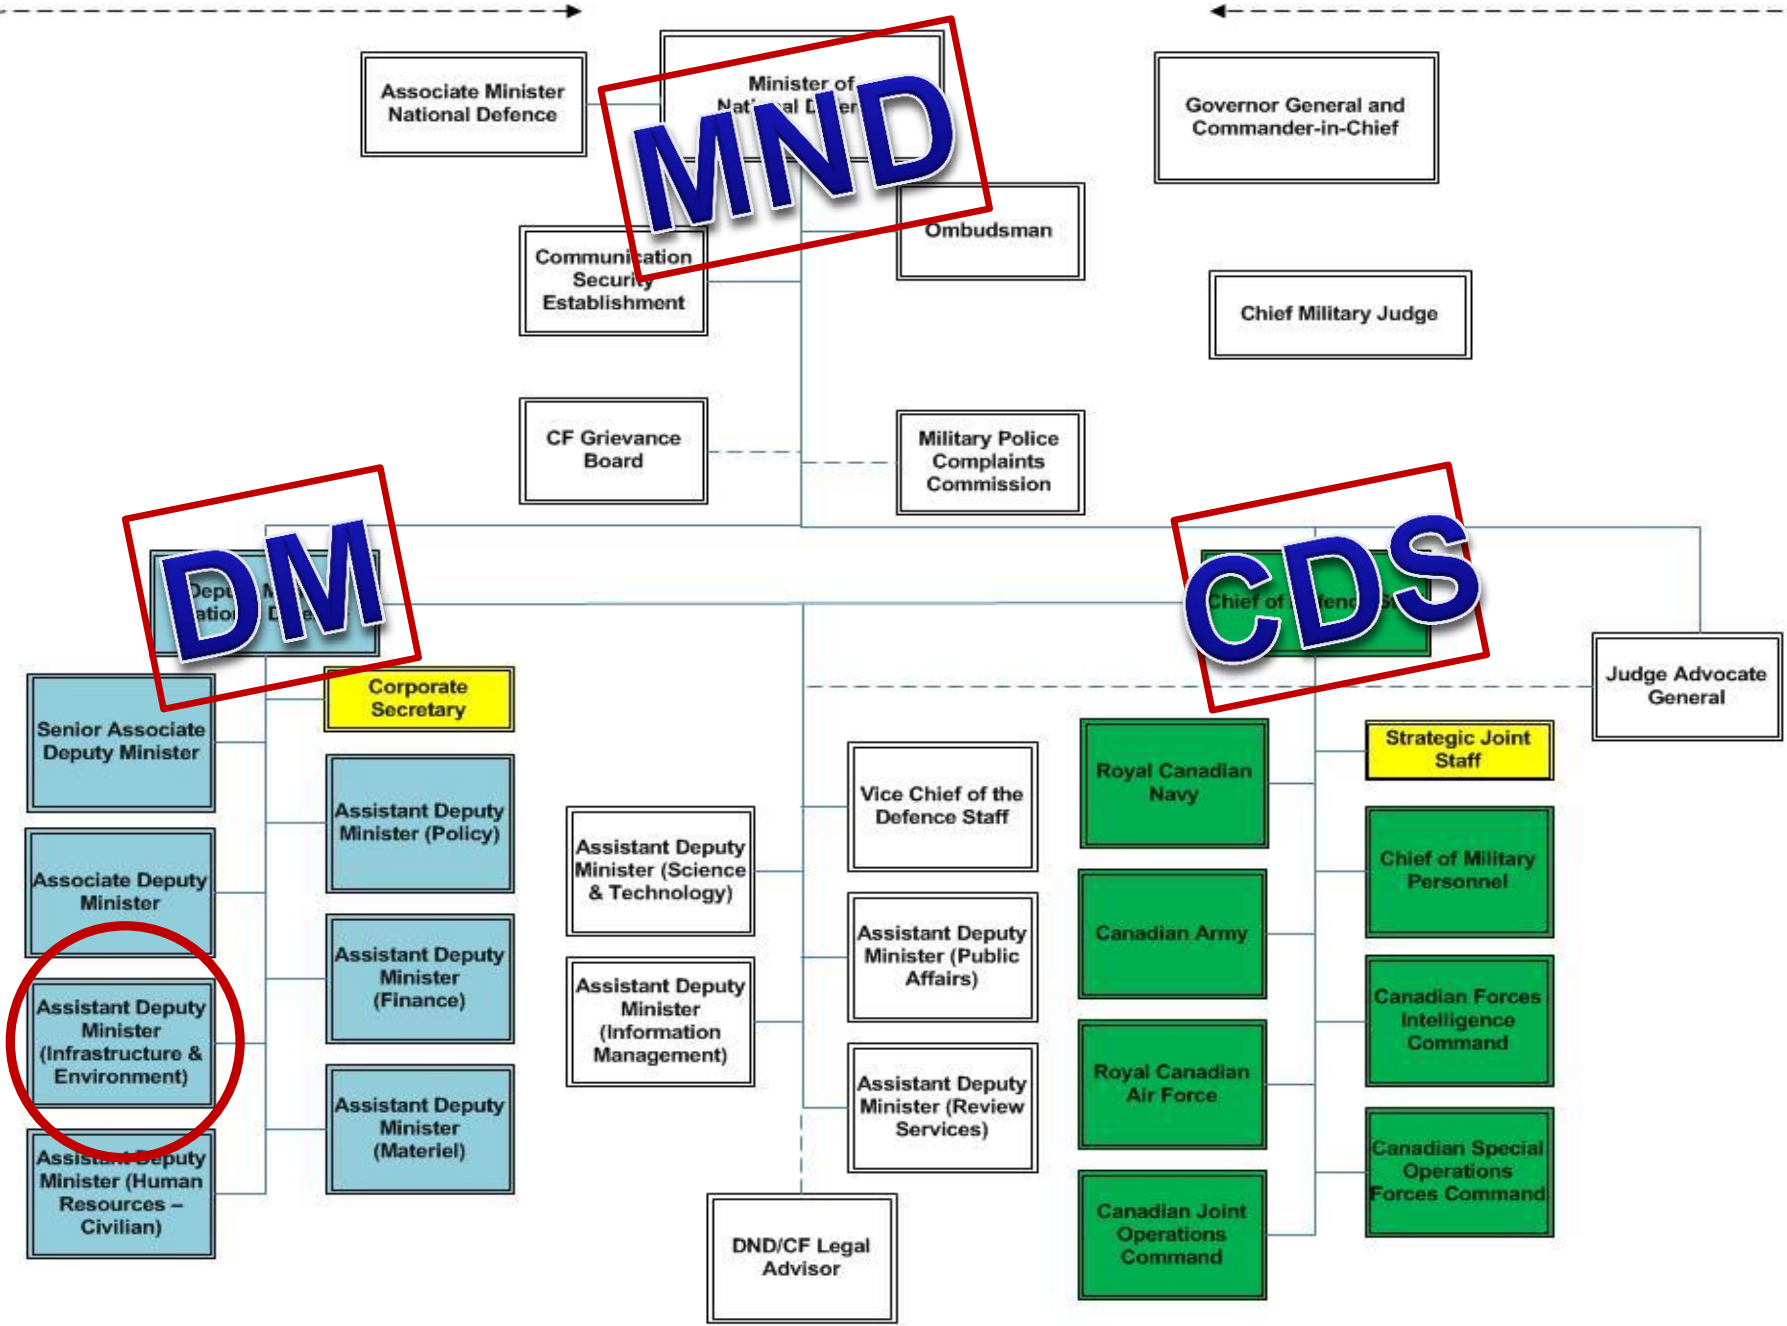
Associate Minister National Defence

Minister of Nati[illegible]al D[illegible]e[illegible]

MND

Governor General and Commander-in-Chief

Communication Security Establishment

Ombudsman

Chief Military Judge

CF Grievance Board

Military Police Complaints Commission

DM

Dep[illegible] M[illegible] atio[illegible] D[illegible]

CDS

Chief of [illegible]fen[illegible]

Judge Advocate General

Senior Associate Deputy Minister

Corporate Secretary

Assistant Deputy Minister (Policy)

Associate Deputy Minister

Assistant Deputy Minister (Finance)

Assistant Deputy Minister (Infrastructure & Environment)

Assistant Deputy Minister (Materiel)

Assistant Deputy Minister (Human Resources – Civilian)

Assistant Deputy Minister (Science & Technology)

Assistant Deputy Minister (Information Management)

Vice Chief of the Defence Staff

Assistant Deputy Minister (Public Affairs)

Assistant Deputy Minister (Review Services)

DND/CF Legal Advisor

Royal Canadian Navy

Canadian Army

Royal Canadian Air Force

Canadian Joint Operations Command

Strategic Joint Staff

Chief of Military Personnel

Canadian Forces Intelligence Command

Canadian Special Operations Forces Command